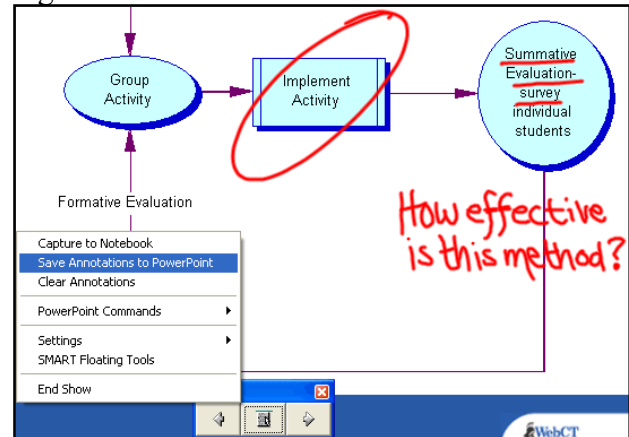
Group Activity

Implement Activity

Summative Evaluation-survey individual students

Formative Evaluation

How effective is this method?

Capture to Notebook
Save Annotations to PowerPoint
Clear Annotations
PowerPoint Commands
Settings
SMART Floating Tools
End Show

WebCT